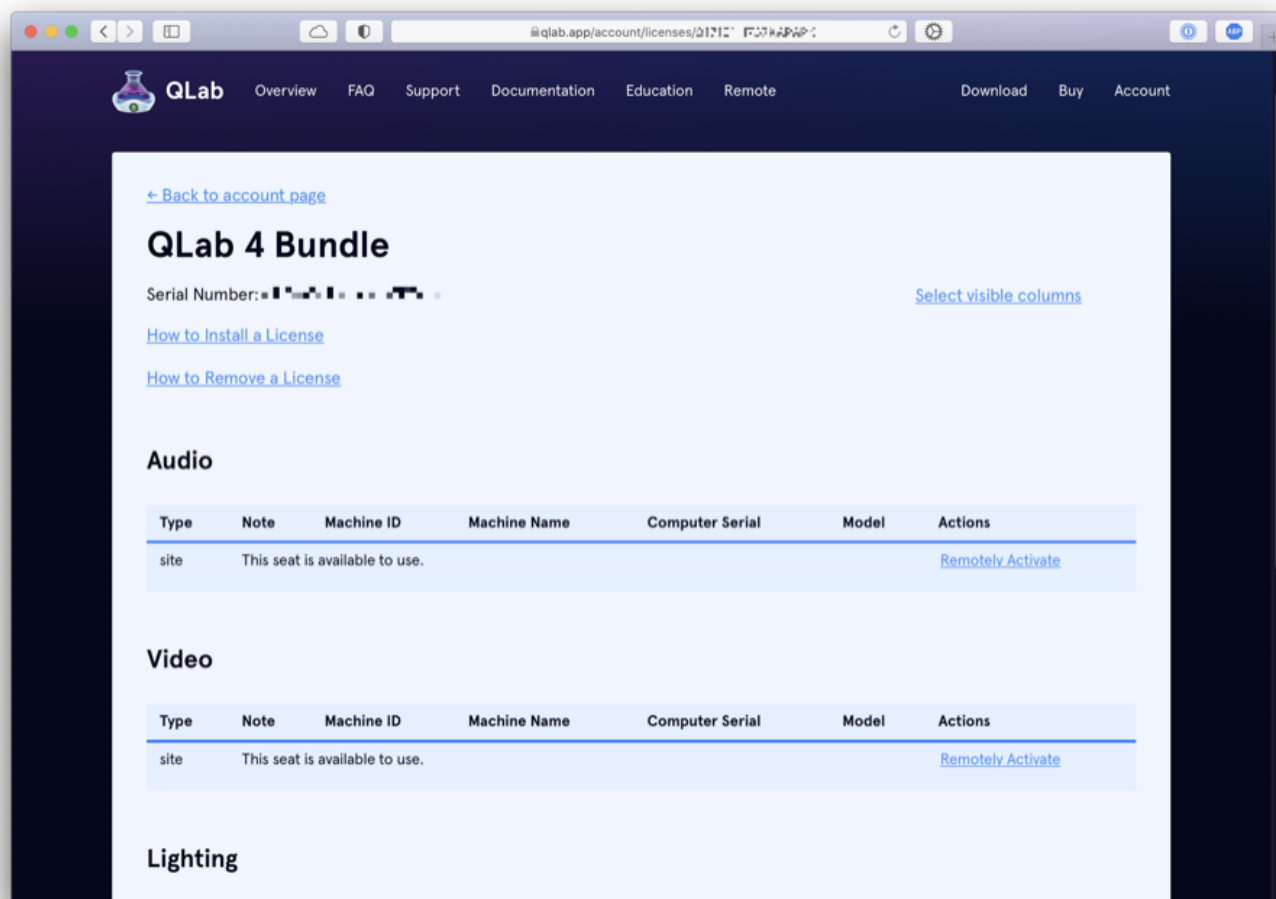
qlab.app/account/licenses/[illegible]

QLab Overview FAQ Support Documentation Education Remote Download Buy Account

← Back to account page

QLab 4 Bundle

Serial Number: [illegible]

Select visible columns

How to Install a License

How to Remove a License

Audio

| Type | Note | Machine ID | Machine Name | Computer Serial | Model | Actions |
|---|---|---|---|---|---|---|
| site | This seat is available to use. | | | | | Remotely Activate |

Video

| Type | Note | Machine ID | Machine Name | Computer Serial | Model | Actions |
|---|---|---|---|---|---|---|
| site | This seat is available to use. | | | | | Remotely Activate |

Lighting